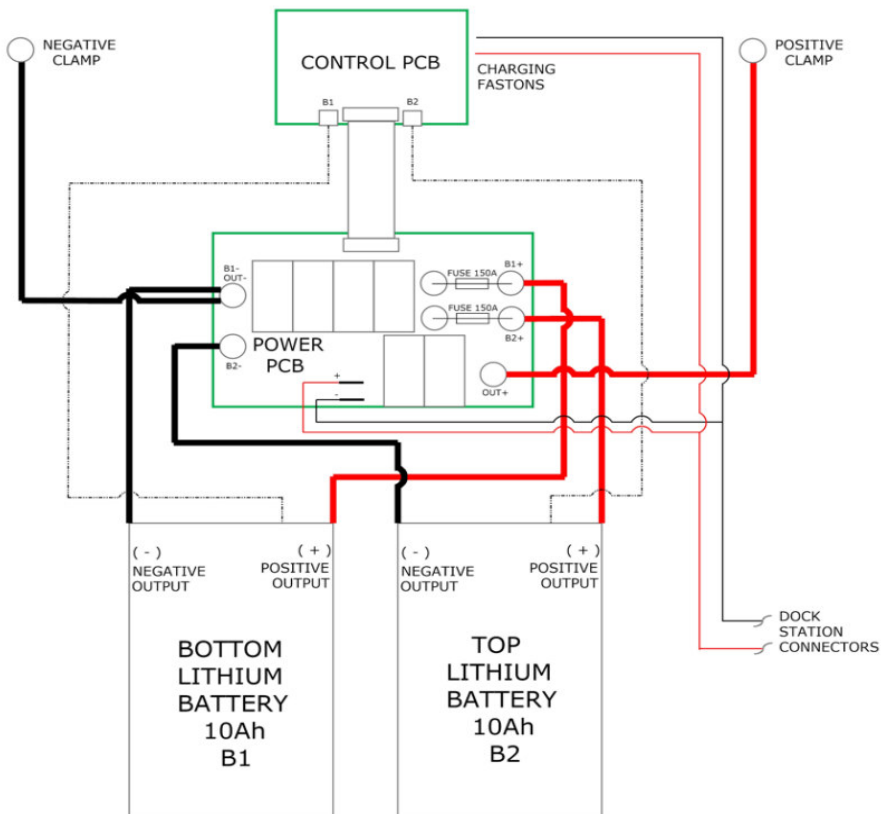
NEGATIVE CLAMP

CONTROL PCB

B1

B2

CHARGING FASTONS

POSITIVE CLAMP

B1- OUT-

FUSE 150A

B1+

FUSE 150A

B2+

POWER PCB

B2-

+

-

OUT+

( - ) NEGATIVE OUTPUT

( + ) POSITIVE OUTPUT

( - ) NEGATIVE OUTPUT

( + ) POSITIVE OUTPUT

BOTTOM LITHIUM BATTERY 10Ah B1

TOP LITHIUM BATTERY 10Ah B2

DOCK STATION CONNECTORS